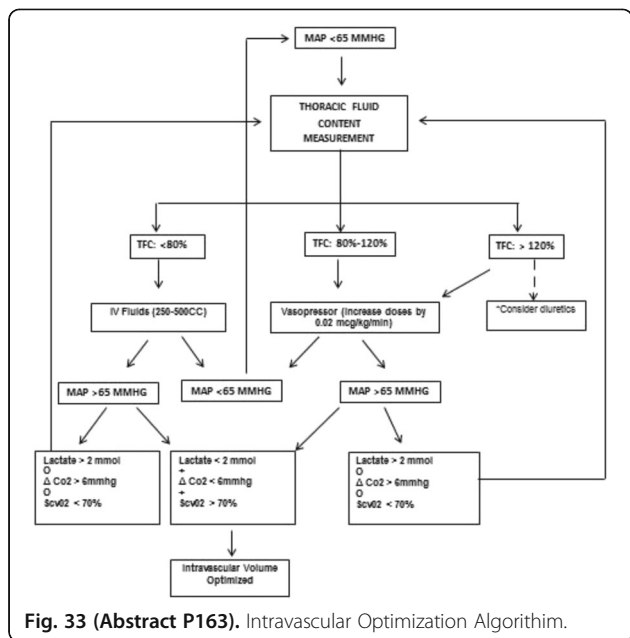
MAP <65 MMHG

THORACIC FLUID CONTENT MEASUREMENT

TFC: <80%

TFC: 80%-120%

TFC: > 120%

IV Fluids (250-500CC)

Vasopressor (Increase doses by 0.02 mcg/kg/min)

*Consider diuretics

MAP >65 MMHG

MAP <65 MMHG

MAP >65 MMHG

Lactate > 2 mmol
O
Δ Co2 > 6mmhg
O
Scv02 < 70%

Lactate < 2 mmol
+
Δ Co2 < 6mmhg
+
Scv02 > 70%

Lactate > 2 mmol
O
Δ Co2 > 6mmhg
O
Scv02 < 70%

Intravascular Volume Optimized

Fig. 33 (Abstract P163). Intravascular Optimization Algorithim.